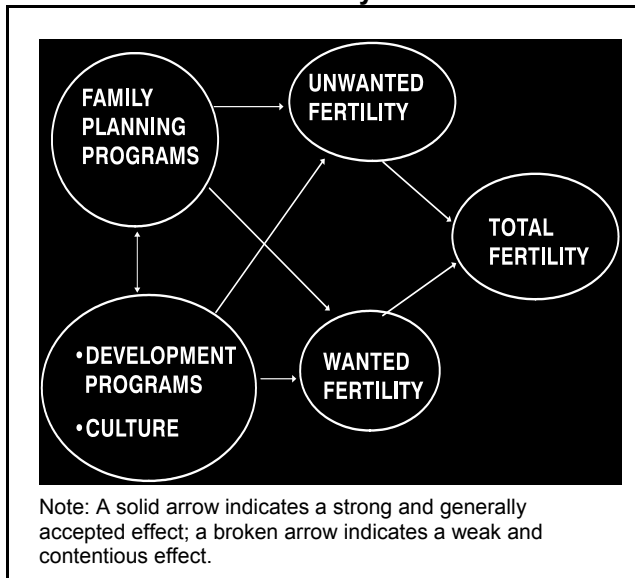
FAMILY PLANNING PROGRAMS

UNWANTED FERTILITY

TOTAL FERTILITY

•DEVELOPMENT PROGRAMS

•CULTURE

WANTED FERTILITY

Note: A solid arrow indicates a strong and generally accepted effect; a broken arrow indicates a weak and contentious effect.